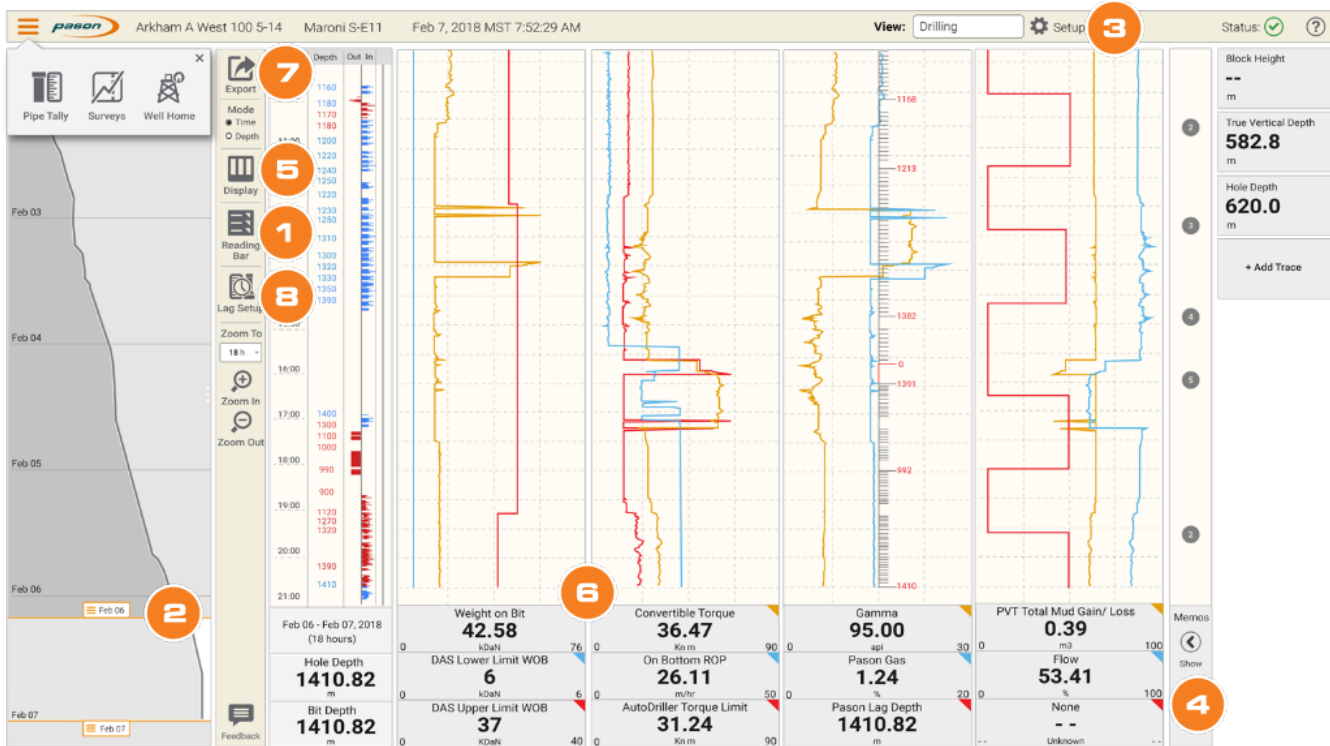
pason Arkham A West 100 5-14 Maroni S-E11 Feb 7, 2018 MST 7:52:29 AM View: Drilling Setup 3 Status: ?

Pipe Tally Surveys Well Home ×

Export 7
Mode
Time
Depth
Display 5
Reading Bar 1
Lag Setup 8
Zoom To
18 h
Zoom In
Zoom Out
Feedback

Feb 03
Feb 04
Feb 05
Feb 06
Feb 06 2
Feb 07
Feb 07

Depth Out In
1160
1180
1170
1180
1200
1220
1240
1250
1230
1250
1310
1300
1320
1333
1350
1390
16:00
17:00
1400
1300
1100
1000
18:00
990
900
19:00
1120
1270
1320
20:00
1390
1410
21:00

1168
1213
1382
0
1391
992
1410

2
3
4
5
2

Feb 06 - Feb 07, 2018 (18 hours)
Hole Depth
1410.82
m
Bit Depth
1410.82
m

6

| Weight on Bit 42.58 kDaN (0–76) | Convertible Torque 36.47 Kn m (0–90) | Gamma 95.00 api (0–30) | PVT Total Mud Gain/ Loss 0.39 m3 (0–100) |
|---|---|---|---|
| DAS Lower Limit WOB 6 kDaN (0–6) | On Bottom ROP 26.11 m/hr (0–50) | Pason Gas 1.24 % (0–20) | Flow 53.41 % (0–100) |
| DAS Upper Limit WOB 37 KDaN (0–40) | AutoDriller Torque Limit 31.24 Kn m (0–90) | Pason Lag Depth 1410.82 m | None - - Unknown (-- --) |

Memos
Show
4

Block Height
--
m
True Vertical Depth
582.8
m
Hole Depth
620.0
m
+ Add Trace